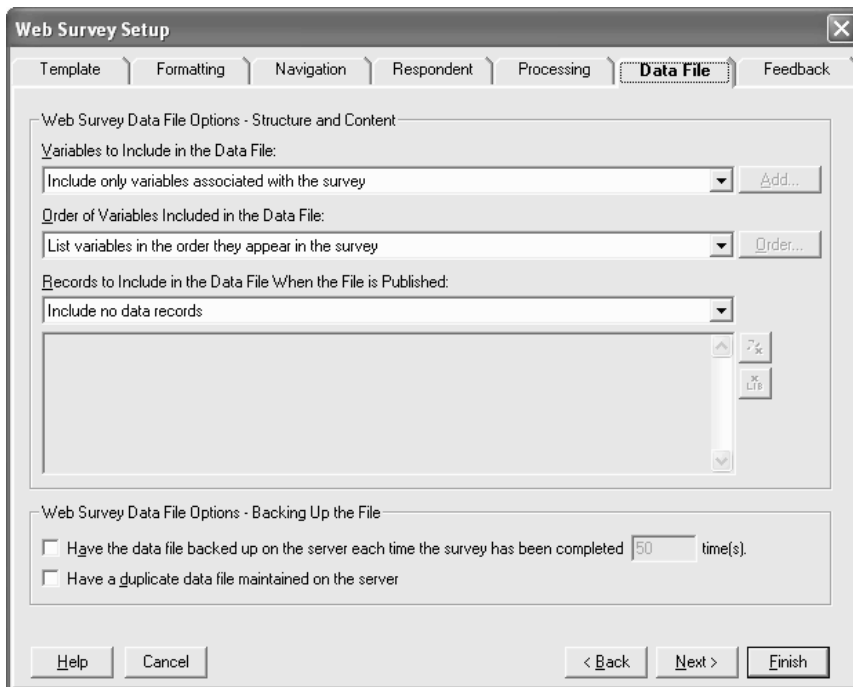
Web Survey Setup

Template | Formatting | Navigation | Respondent | Processing | Data File | Feedback

Web Survey Data File Options - Structure and Content

Variables to Include in the Data File:

Include only variables associated with the survey

Add...

Order of Variables Included in the Data File:

List variables in the order they appear in the survey

Order...

Records to Include in the Data File When the File is Published:

Include no data records

Web Survey Data File Options - Backing Up the File

Have the data file backed up on the server each time the survey has been completed 50 time(s).

Have a duplicate data file maintained on the server

Help | Cancel | < Back | Next > | Finish